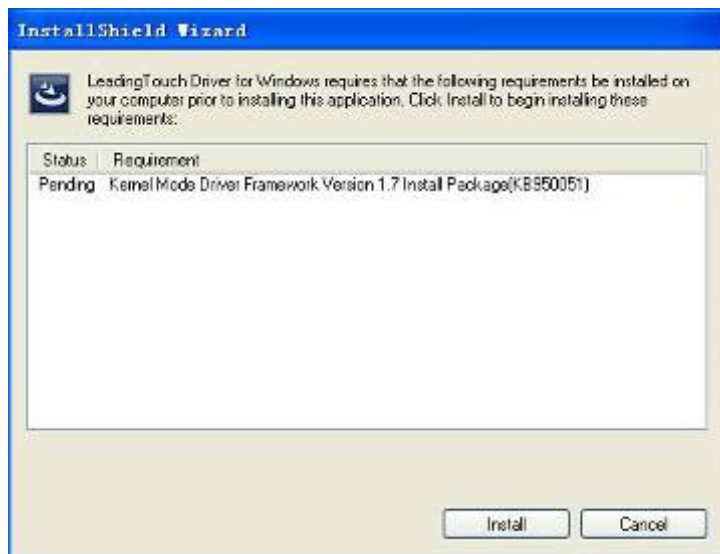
InstallShield Wizard

LeadingTouch Driver for Windows requires that the following requirements be installed on your computer prior to installing this application. Click Install to begin installing these requirements:

| Status | Requirement |
|---|---|
| Pending | Kernel Mode Driver Framework Version 1.7 Install Package(KB950051) |

Install
Cancel